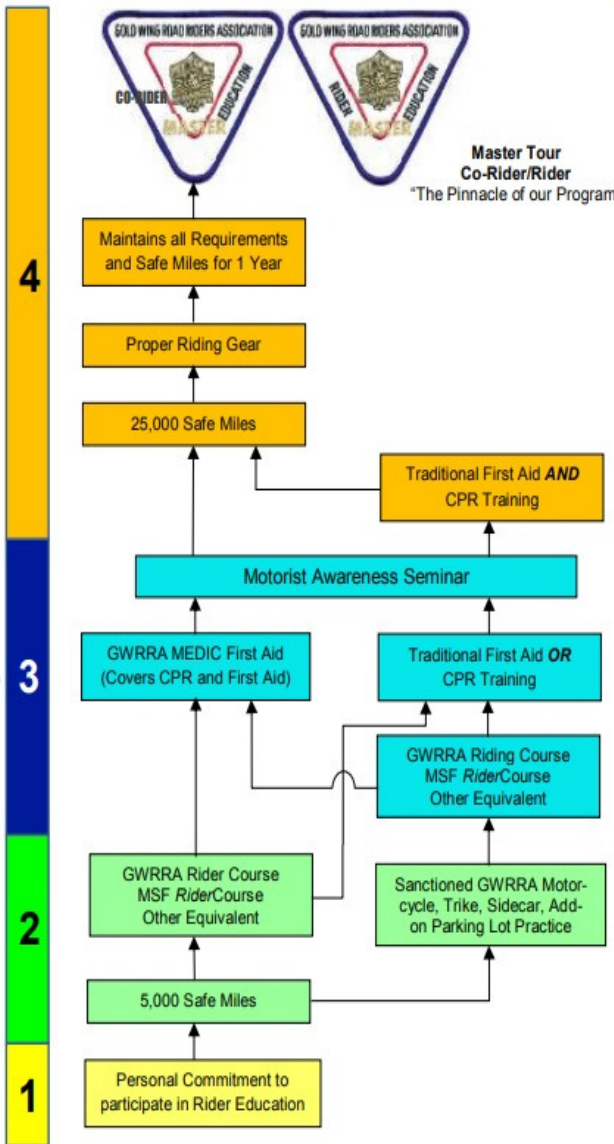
4

GOLD WING ROAD RIDERS ASSOCIATION
CO-RIDER EDUCATION
MASTER

GOLD WING ROAD RIDERS ASSOCIATION
RIDER EDUCATION
MASTER

Master Tour
Co-Rider/Rider
"The Pinnacle of our Program

Maintains all Requirements and Safe Miles for 1 Year

Proper Riding Gear

25,000 Safe Miles

Traditional First Aid ***AND*** CPR Training

3

Motorist Awareness Seminar

GWRRA MEDIC First Aid (Covers CPR and First Aid)

Traditional First Aid ***OR*** CPR Training

GWRRA Riding Course
MSF *Rider*Course
Other Equivalent

2

GWRRA Rider Course
MSF *Rider*Course
Other Equivalent

Sanctioned GWRRA Motorcycle, Trike, Sidecar, Add-on Parking Lot Practice

5,000 Safe Miles

1

Personal Commitment to participate in Rider Education